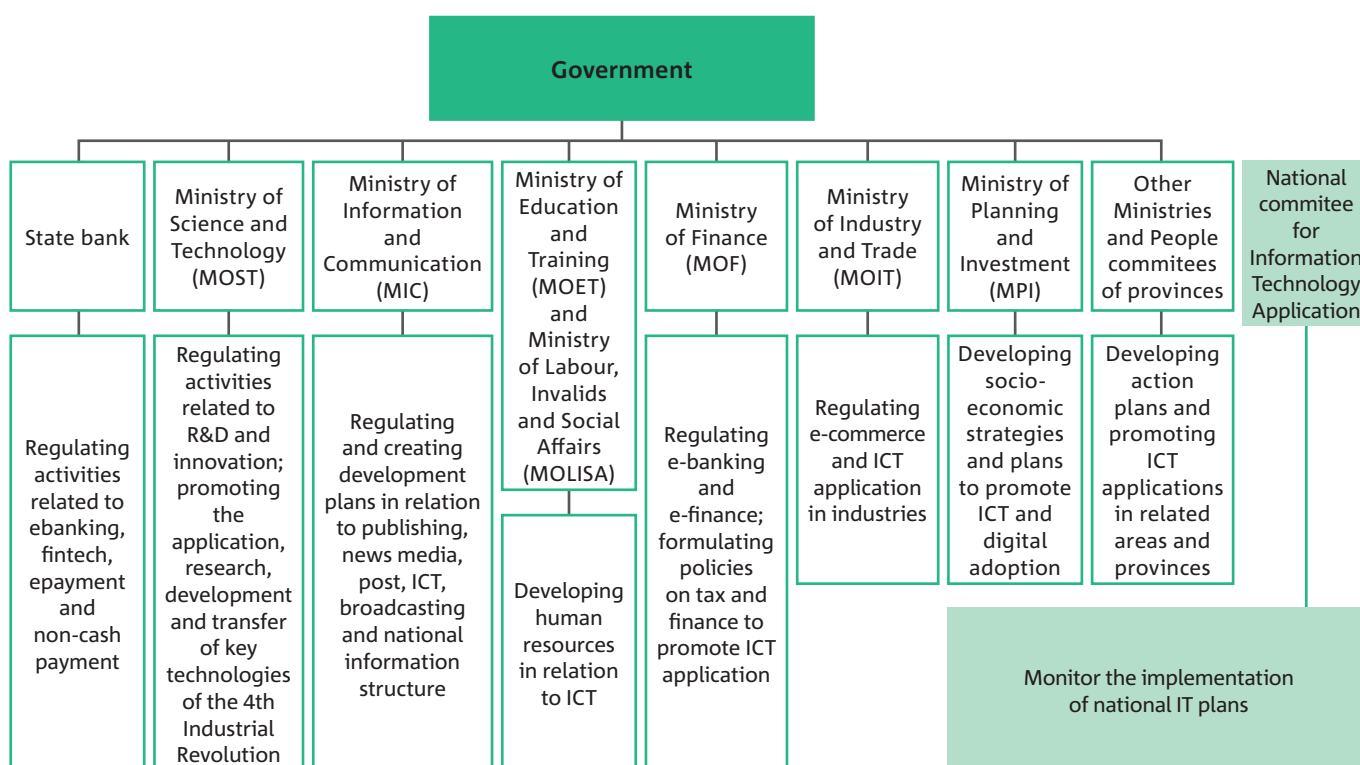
Government

State bank

Regulating activities related to ebanking, fintech, epayment and non-cash payment

Ministry of Science and Technology (MOST)

Regulating activities related to R&D and innovation; promoting the application, research, development and transfer of key technologies of the 4th Industrial Revolution

Ministry of Information and Communication (MIC)

Regulating and creating development plans in relation to publishing, news media, post, ICT, broadcasting and national information structure

Ministry of Education and Training (MOET) and Ministry of Labour, Invalids and Social Affairs (MOLISA)

Developing human resources in relation to ICT

Ministry of Finance (MOF)

Regulating e-banking and e-finance; formulating policies on tax and finance to promote ICT application

Ministry of Industry and Trade (MOIT)

Regulating e-commerce and ICT application in industries

Ministry of Planning and Investment (MPI)

Developing socio-economic strategies and plans to promote ICT and digital adoption

Other Ministries and People commitees of provinces

Developing action plans and promoting ICT applications in related areas and provinces

National commitee for Information Technology Application

Monitor the implementation of national IT plans